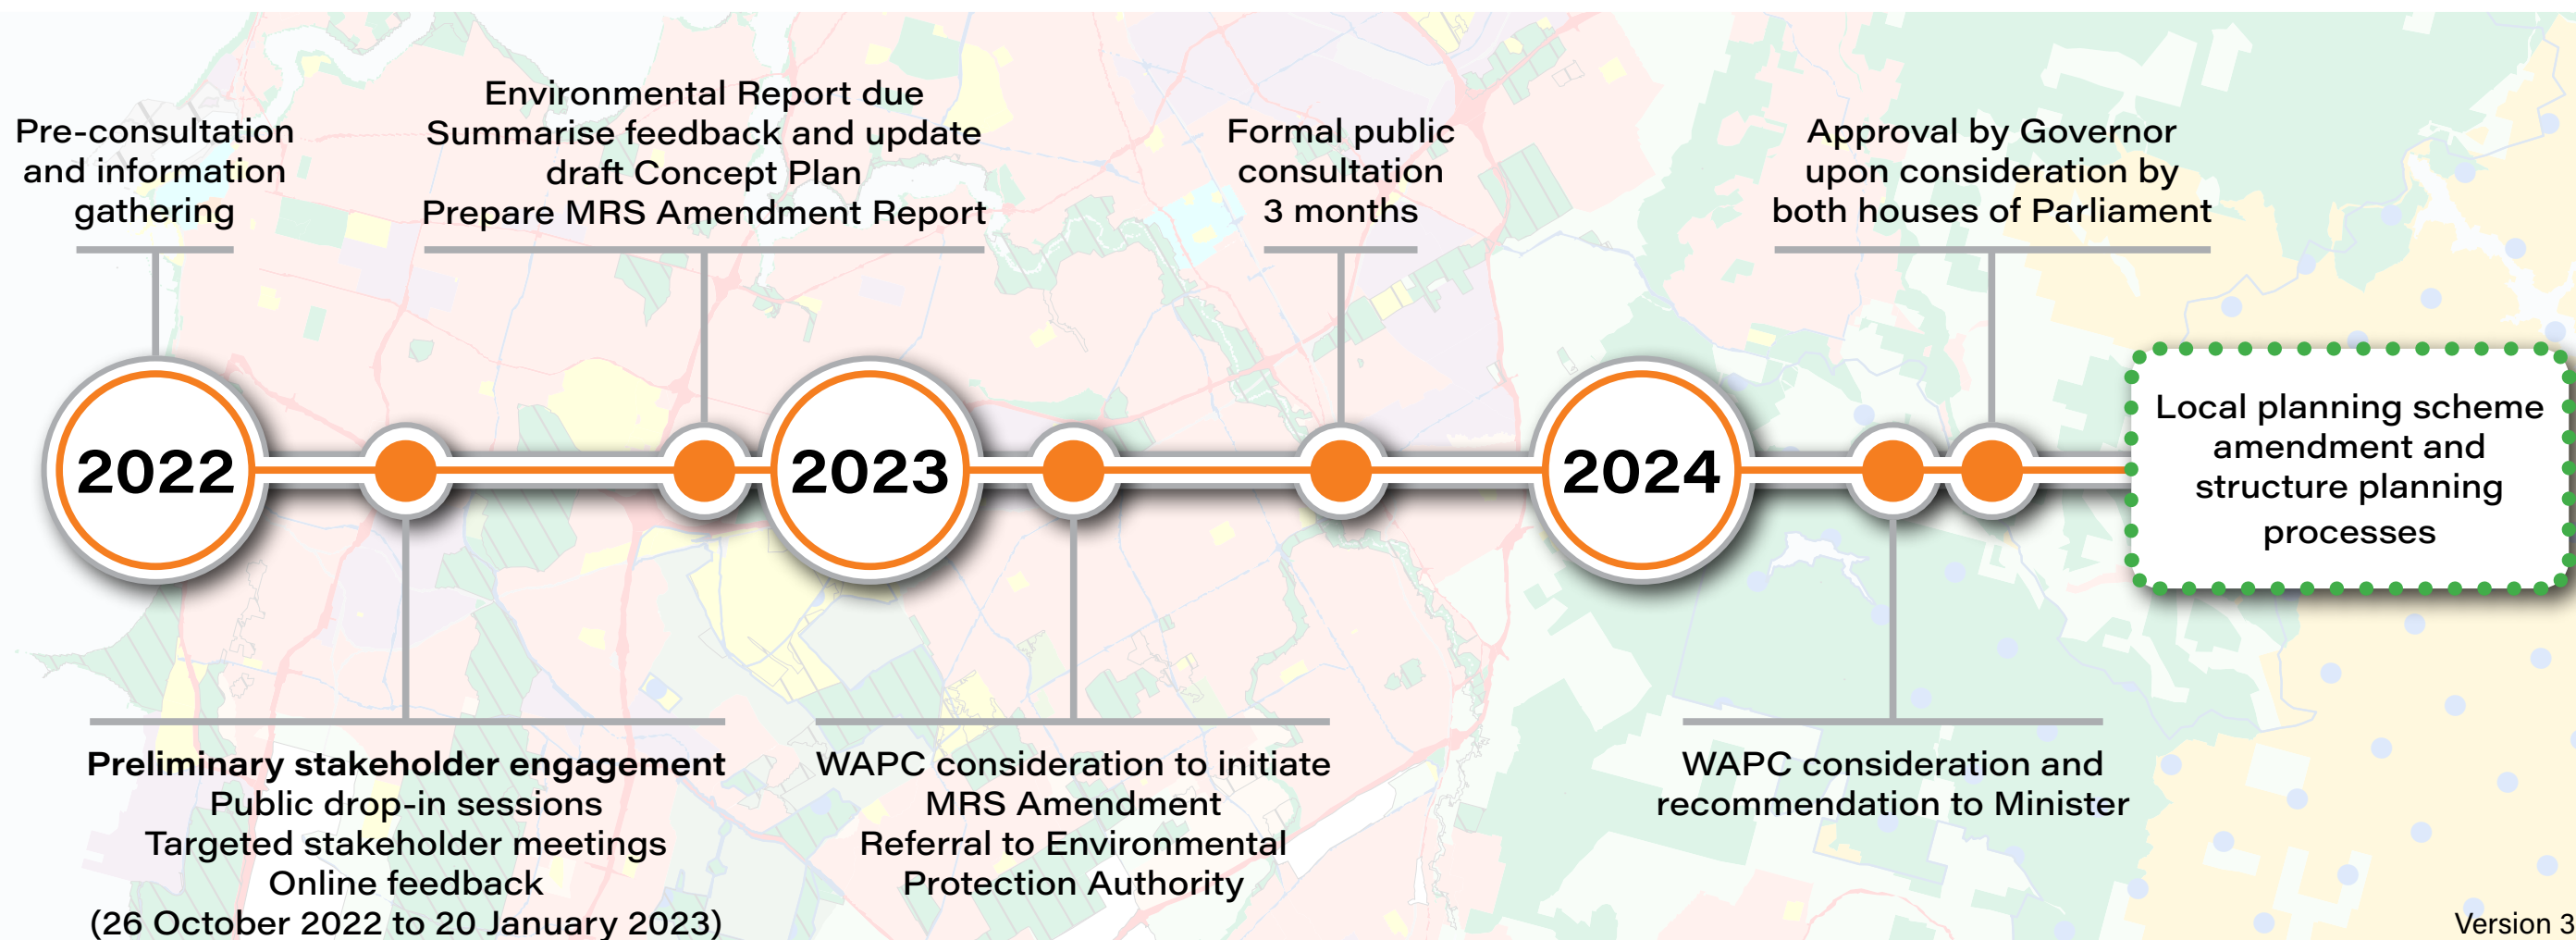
Pre-consultation and information gathering

Environmental Report due
Summarise feedback and update draft Concept Plan
Prepare MRS Amendment Report

Formal public consultation 3 months

Approval by Governor upon consideration by both houses of Parliament

2022

2023

2024

Local planning scheme amendment and structure planning processes

**Preliminary stakeholder engagement**
Public drop-in sessions
Targeted stakeholder meetings
Online feedback
(26 October 2022 to 20 January 2023)

WAPC consideration to initiate MRS Amendment
Referral to Environmental Protection Authority

WAPC consideration and recommendation to Minister

Version 3